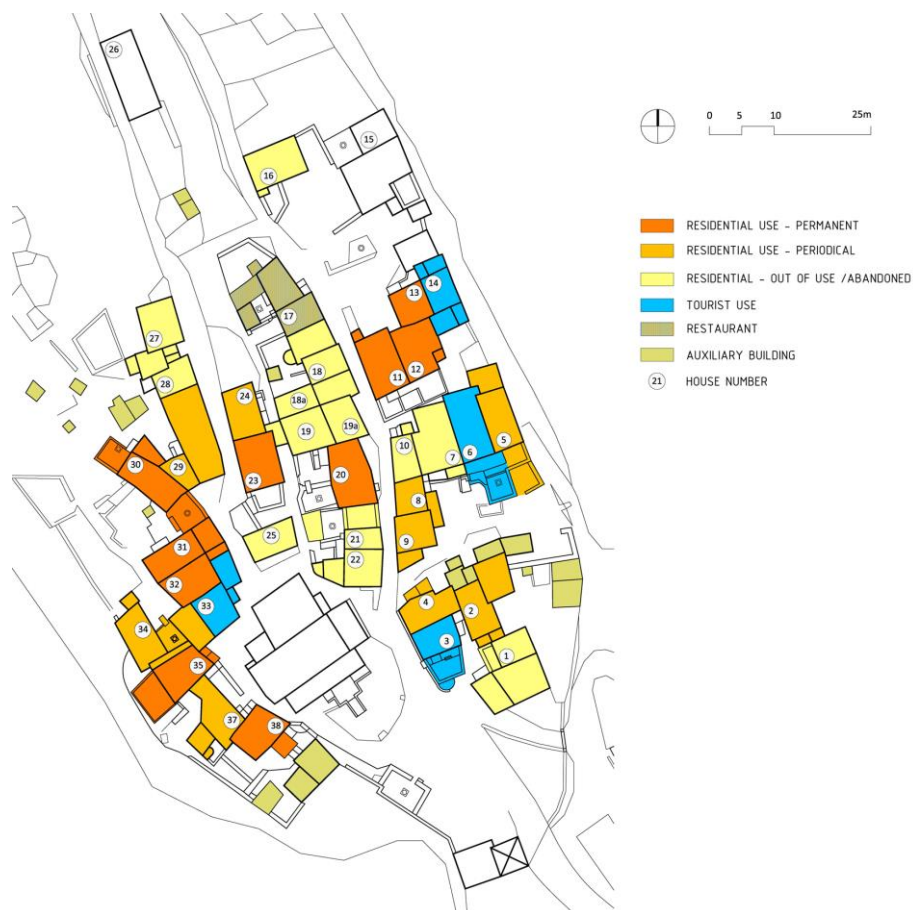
0 5 10 25m

RESIDENTIAL USE - PERMANENT
RESIDENTIAL USE - PERIODICAL
RESIDENTIAL - OUT OF USE /ABANDONED
TOURIST USE
RESTAURANT
AUXILIARY BUILDING
21 HOUSE NUMBER

26
15
16
13
14
17
27
18
28
24
11
12
18a
19a
19
10
5
6
7
30
29
23
20
8
25
21
9
31
22
32
4
2
33
34
3
1
35
37
38